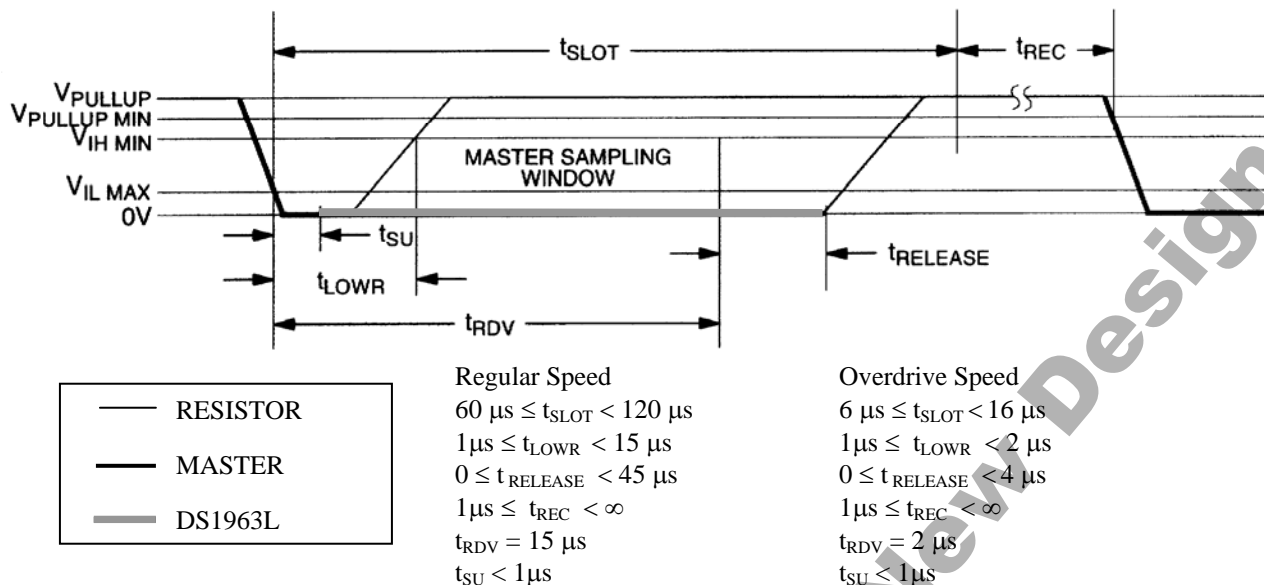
$t_{SLOT}$

$t_{REC}$

$V_{PULLUP}$
$V_{PULLUP\ MIN}$
$V_{IH\ MIN}$
$V_{IL\ MAX}$
0V

MASTER SAMPLING WINDOW

$t_{SU}$

$t_{LOWR}$

$t_{RELEASE}$

$t_{RDV}$

RESISTOR
MASTER
DS1963L

Regular Speed
$60\ \mu s \leq t_{SLOT} < 120\ \mu s$
$1\mu s \leq t_{LOWR} < 15\ \mu s$
$0 \leq t_{RELEASE} < 45\ \mu s$
$1\mu s \leq t_{REC} < \infty$
$t_{RDV} = 15\ \mu s$
$t_{SU} < 1\mu s$

Overdrive Speed
$6\ \mu s \leq t_{SLOT} < 16\ \mu s$
$1\mu s \leq t_{LOWR} < 2\ \mu s$
$0 \leq t_{RELEASE} < 4\ \mu s$
$1\mu s \leq t_{REC} < \infty$
$t_{RDV} = 2\ \mu s$
$t_{SU} < 1\mu s$

Preview Design